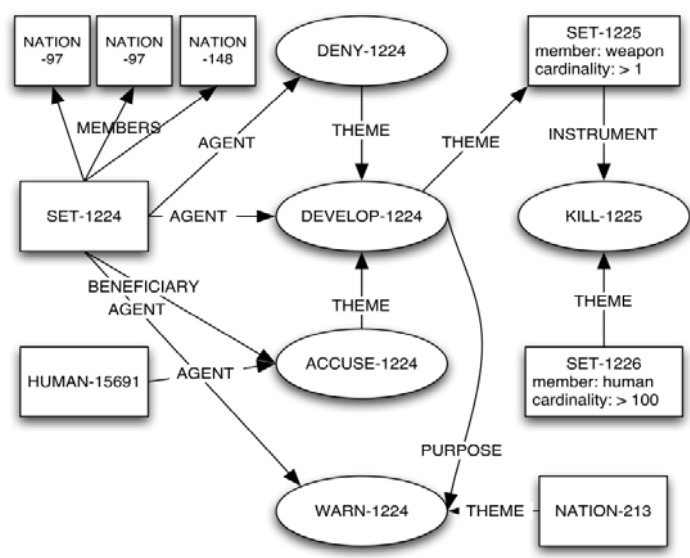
NATION -97

NATION -97

NATION -148

DENY-1224

SET-1225
member: weapon
cardinality: > 1

MEMBERS

AGENT

THEME

THEME

INSTRUMENT

SET-1224

AGENT

DEVELOP-1224

KILL-1225

BENEFICIARY

AGENT

THEME

THEME

HUMAN-15691

AGENT

ACCUSE-1224

SET-1226
member: human
cardinality: > 100

PURPOSE

WARN-1224

THEME

NATION-213